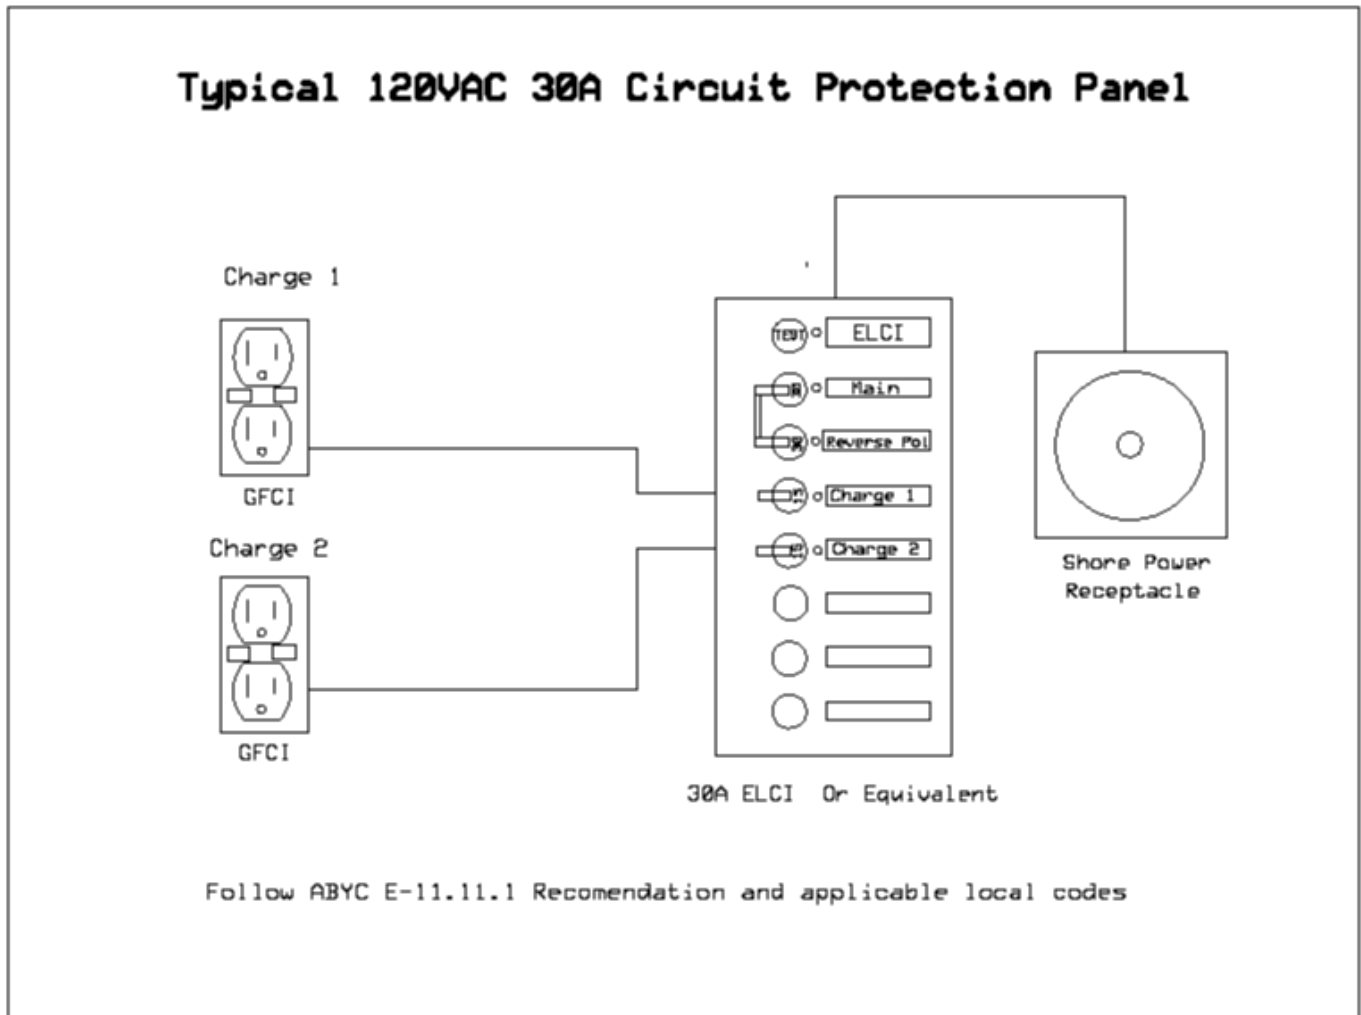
Typical 120VAC 30A Circuit Protection Panel

Charge 1

GFCI

Charge 2

GFCI

TEST

ELCI

Main

Reverse Pol

Charge 1

Charge 2

30A ELCI Or Equivalent

Shore Power Receptacle

Follow ABYC E-11.11.1 Recomendation and applicable local codes